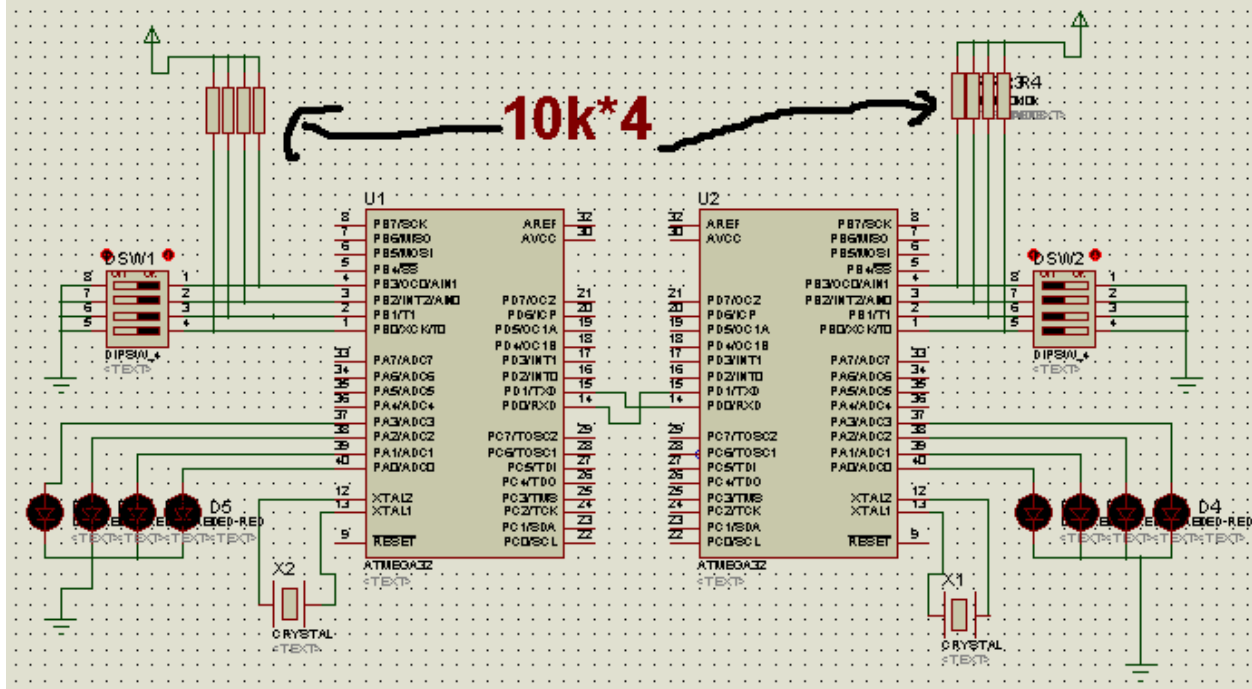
10k*4

RR4
10k
<TEXT>

U1
PB7/SCK 8
PB6/MISO 7
PB5/MOSI 6
PB4/SS 5
PB3/OC0/AIN1 4
PB2/INT2/AIN0 3
PB1/T1 2
PB0/XCK/T0 1
PA7/ADC7 33
PA6/ADC6 34
PA5/ADC5 35
PA4/ADC4 36
PA3/ADC3 37
PA2/ADC2 38
PA1/ADC1 39
PA0/ADC0 40
XTAL2 12
XTAL1 13
RESET 9
AREF 32
AVCC 30
PD7/OC2 21
PD6/ICP 20
PD5/OC1A 19
PD4/OC1B 18
PD3/INT1 17
PD2/INT0 16
PD1/TXD 15
PD0/RXD 14
PC7/TOSC2 29
PC6/TOSC1 28
PC5/TDI 27
PC4/TDO 26
PC3/TMS 25
PC2/TCK 24
PC1/SDA 23
PC0/SCL 22
ATMEGA32
<TEXT>

U2
AREF 32
AVCC 30
PD7/OC2 21
PD6/ICP 20
PD5/OC1A 19
PD4/OC1B 18
PD3/INT1 17
PD2/INT0 16
PD1/TXD 15
PD0/RXD 14
PC7/TOSC2 29
PC6/TOSC1 28
PC5/TDI 27
PC4/TDO 26
PC3/TMS 25
PC2/TCK 24
PC1/SDA 23
PC0/SCL 22
PB7/SCK 8
PB6/MISO 7
PB5/MOSI 6
PB4/SS 5
PB3/OC0/AIN1 4
PB2/INT2/AIN0 3
PB1/T1 2
PB0/XCK/T0 1
PA7/ADC7 33
PA6/ADC6 34
PA5/ADC5 35
PA4/ADC4 36
PA3/ADC3 37
PA2/ADC2 38
PA1/ADC1 39
PA0/ADC0 40
XTAL2 12
XTAL1 13
RESET 9
ATMEGA32
<TEXT>

DSW1
ON OFF
8 1
7 2
6 3
5 4
DIPSW_4
<TEXT>

DSW2
8 1
7 2
6 3
5 4
DIPSW_4
<TEXT>

D5
LED-RED LED-RED LED-RED LED-RED
<TEXT> <TEXT> <TEXT> <TEXT>

D4
LED-RED LED-RED LED-RED LED-RED
<TEXT> <TEXT> <TEXT> <TEXT>

X2
CRYSTAL
<TEXT>

X1
CRYSTAL
<TEXT>